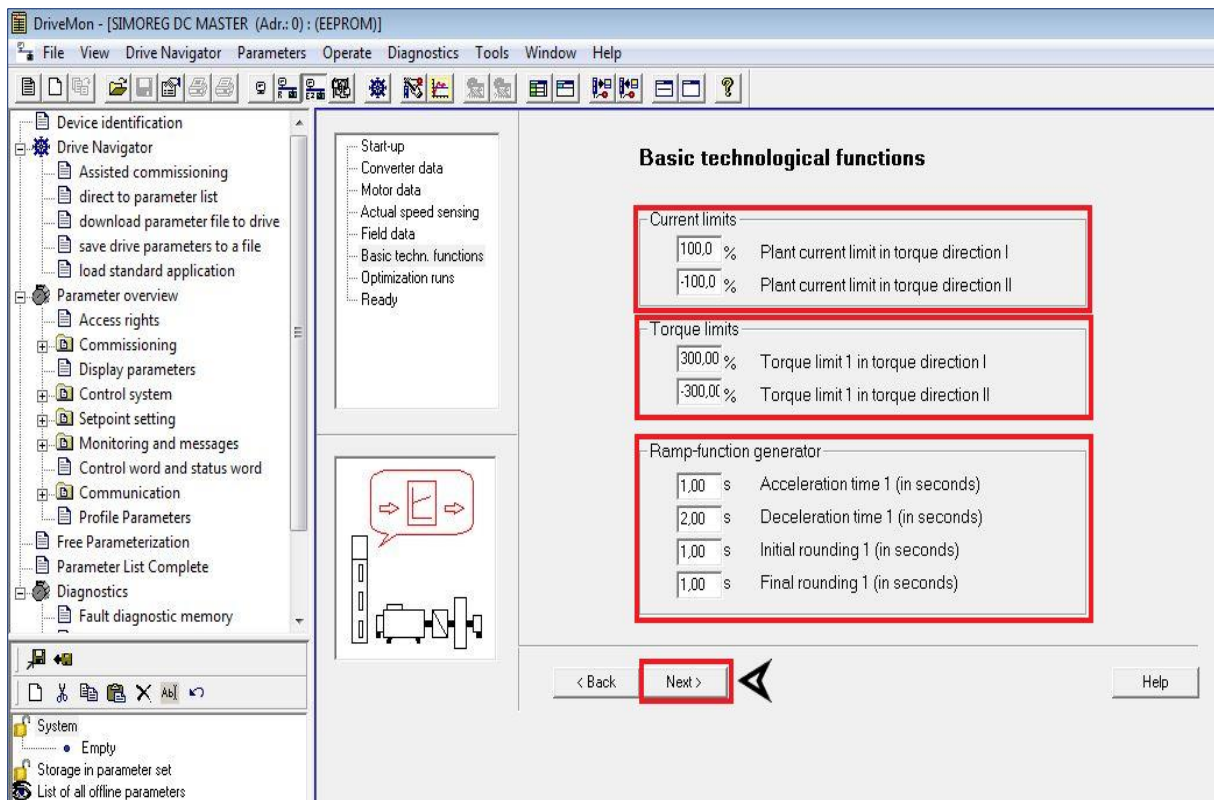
DriveMon - [SIMOREG DC MASTER (Adr.: 0) : (EEPROM)]

File View Drive Navigator Parameters Operate Diagnostics Tools Window Help

Device identification
Drive Navigator
Assisted commissioning
direct to parameter list
download parameter file to drive
save drive parameters to a file
load standard application
Parameter overview
Access rights
Commissioning
Display parameters
Control system
Setpoint setting
Monitoring and messages
Control word and status word
Communication
Profile Parameters
Free Parameterization
Parameter List Complete
Diagnostics
Fault diagnostic memory

System
Empty
Storage in parameter set
List of all offline parameters

Start-up
Converter data
Motor data
Actual speed sensing
Field data
Basic techn. functions
Optimization runs
Ready

Basic technological functions

Current limits
100,0 % Plant current limit in torque direction I
-100,0 % Plant current limit in torque direction II

Torque limits
300,00 % Torque limit 1 in torque direction I
-300,0( % Torque limit 1 in torque direction II

Ramp-function generator
1,00 s Acceleration time 1 (in seconds)
2,00 s Deceleration time 1 (in seconds)
1,00 s Initial rounding 1 (in seconds)
1,00 s Final rounding 1 (in seconds)

< Back
Next >
Help